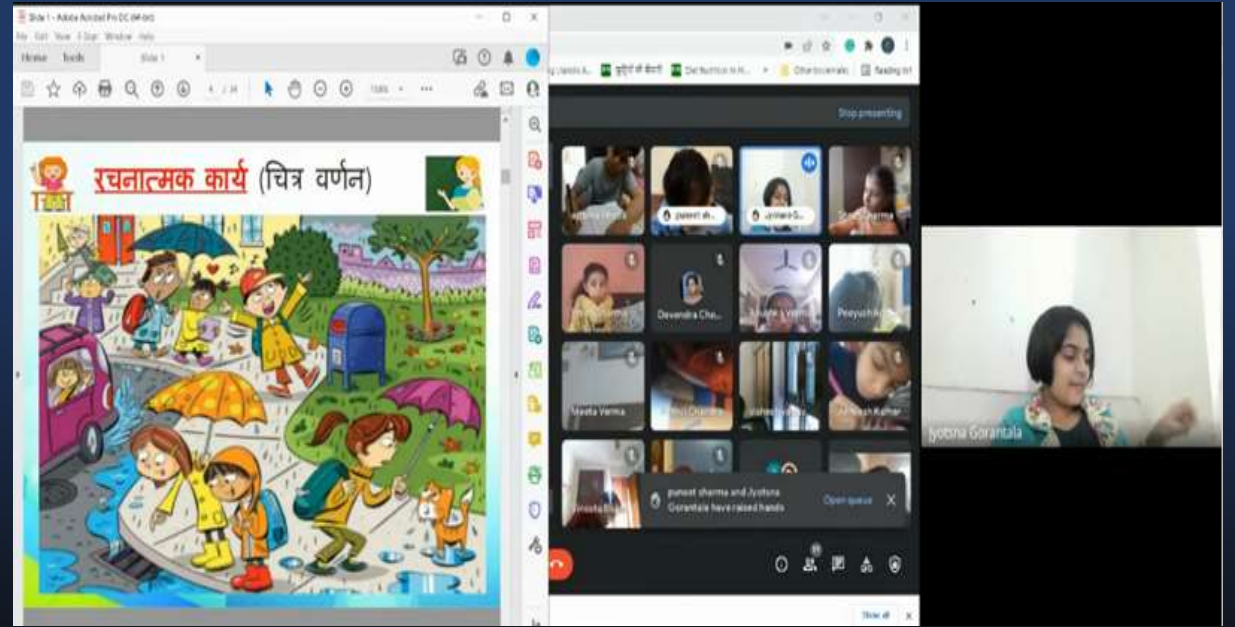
Slide 1 - Adobe Acrobat Pro DC (64-bit)

File Edit View E-Sign Window Help

Home Tools Slide 1

1 / 24

135%

रचनात्मक कार्य (चित्र वर्णन)

Stop presenting

Devendra Cha...

Peeyush

Meeta Verma

Jyotsna Gorantala

puneet sharma and Jyotsna Gorantala have raised hands

Open queue

Show all